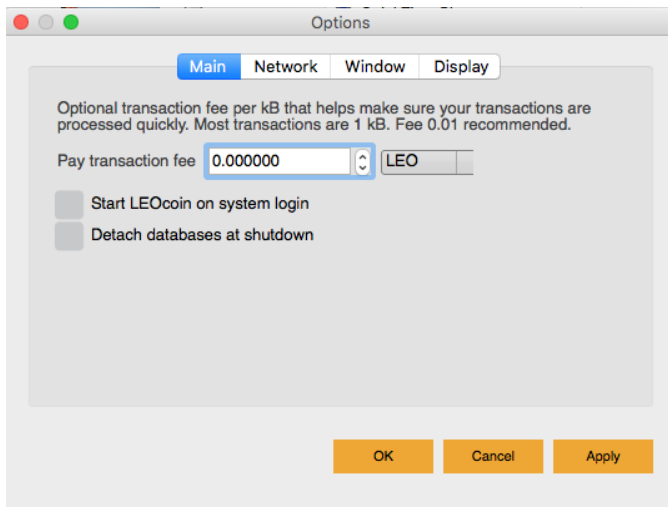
Options

Main | Network | Window | Display

Optional transaction fee per kB that helps make sure your transactions are processed quickly. Most transactions are 1 kB. Fee 0.01 recommended.

Pay transaction fee 0.000000 LEO

Start LEOcoin on system login

Detach databases at shutdown

OK
Cancel
Apply